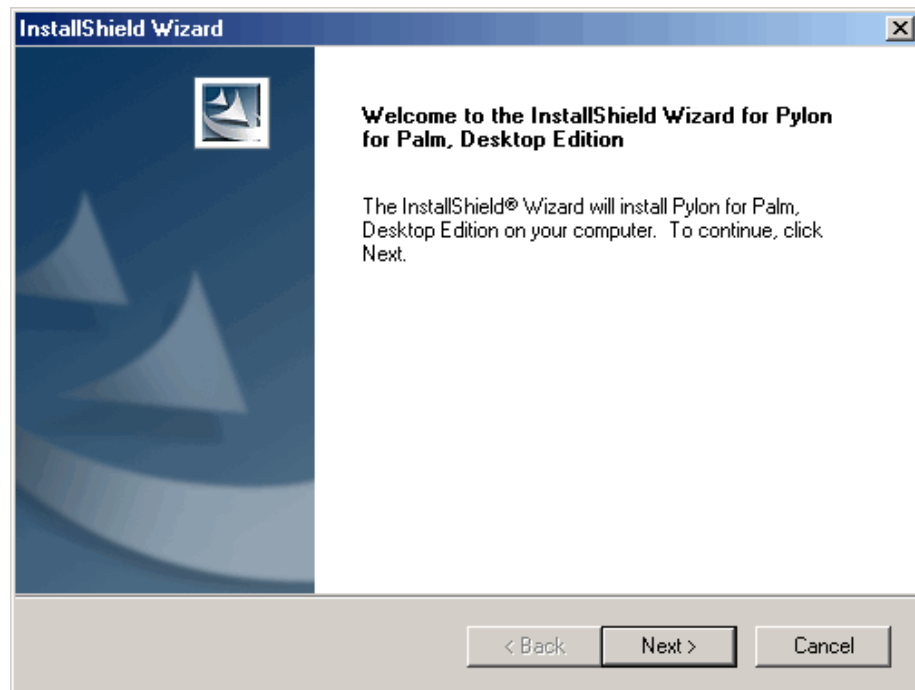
InstallShield Wizard

Welcome to the InstallShield Wizard for Pylon for Palm, Desktop Edition

The InstallShield® Wizard will install Pylon for Palm, Desktop Edition on your computer. To continue, click Next.

< Back

Next >

Cancel